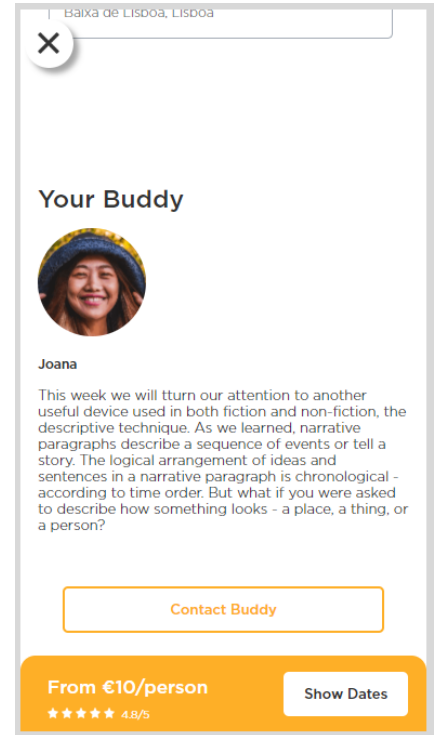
Baixa de Lisboa, Lisboa

Your Buddy

Joana

This week we will tturn our attention to another useful device used in both fiction and non-fiction, the descriptive technique. As we learned, narrative paragraphs describe a sequence of events or tell a story. The logical arrangement of ideas and sentences in a narrative paragraph is chronological - according to time order. But what if you were asked to describe how something looks - a place, a thing, or a person?

Contact Buddy

From €10/person

★★★★★ 4.8/5

Show Dates